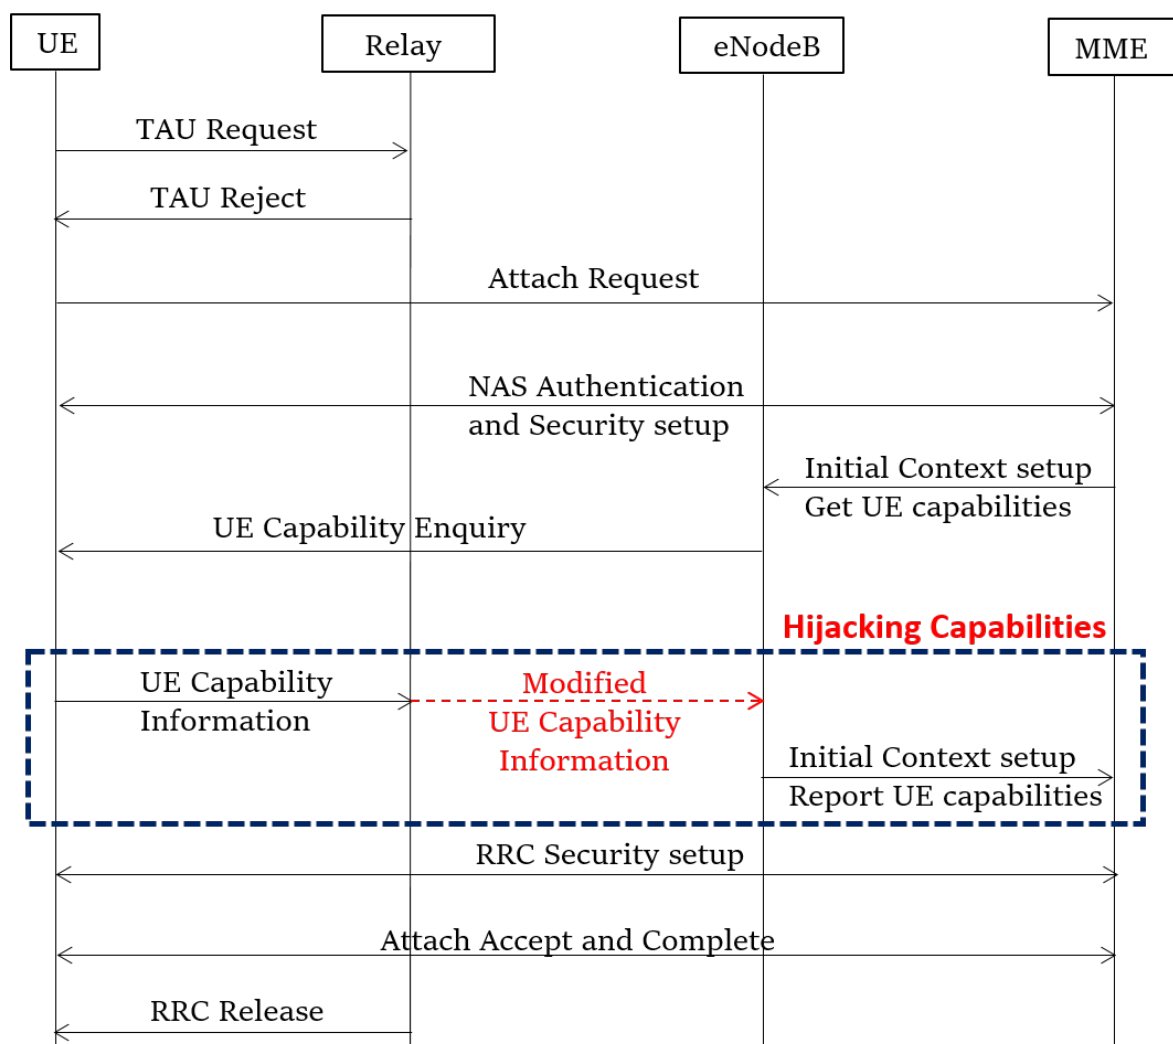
UE

Relay

eNodeB

MME

TAU Request

TAU Reject

Attach Request

NAS Authentication and Security setup

Initial Context setup Get UE capabilities

UE Capability Enquiry

Hijacking Capabilities

UE Capability Information

Modified UE Capability Information

Initial Context setup Report UE capabilities

RRC Security setup

Attach Accept and Complete

RRC Release